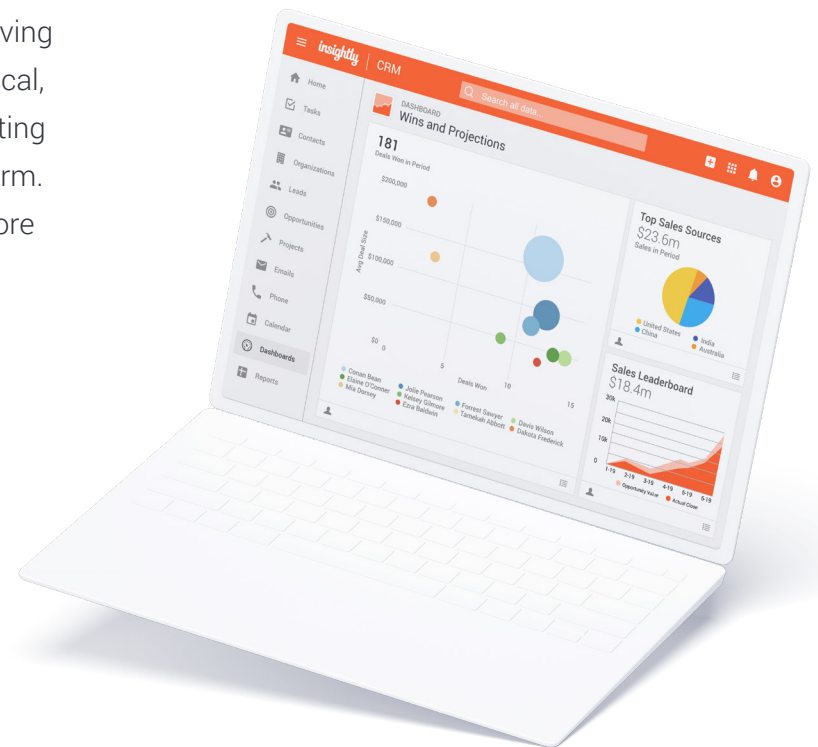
ving
cal,
ting
rm.
ore

insightly | CRM

Search all data...

Home
Tasks
Contacts
Organizations
Leads
Opportunities
Projects
Emails
Phone
Calendar
Dashboards
Reports

DASHBOARD
Wins and Projections

181
Deals Won in Period

$200,000
$150,000
$100,000
$50,000
$0
Avg Deal Size
0
5
10
15
Deals Won

Conan Bean
Elaine O'Conner
Mia Dorsey
Jolie Pearson
Kelsey Gilmore
Ezra Baldwin
Forrest Sawyer
Tamekah Abbott
Davis Wilson
Dakota Frederick

Top Sales Sources
$23.6m
Sales in Period

United States
China
India
Australia

Sales Leaderboard
$18.4m

30k
20k
10k
0
1-19
2-19
3-19
4-19
6-19
6-19
Opportunity Value
Actual Close